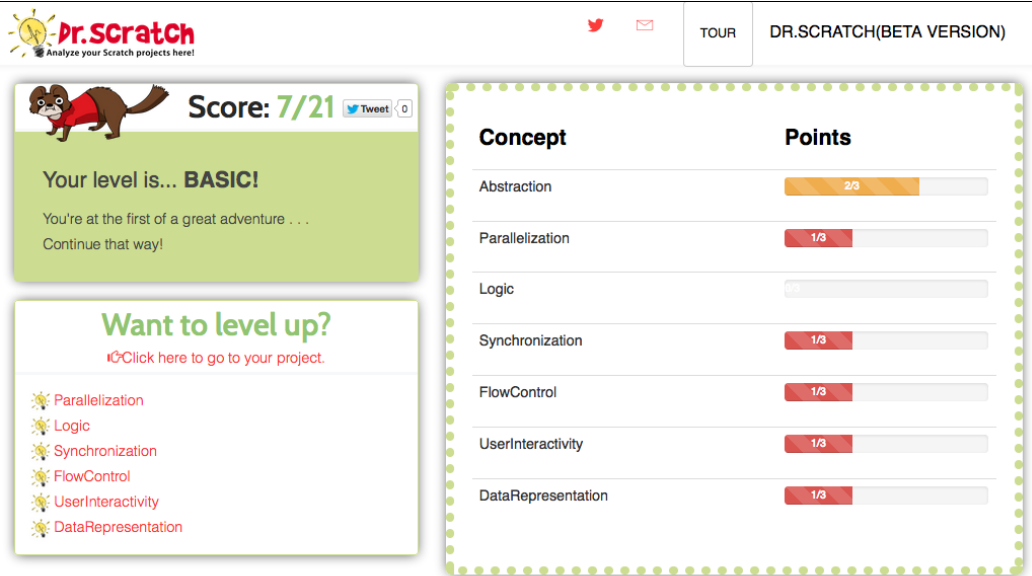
Dr. Scratch
Analyze your Scratch projects here!

TOUR

DR.SCRATCH(BETA VERSION)

Score: 7/21 Tweet 0

Your level is... BASIC!

You're at the first of a great adventure . . .
Continue that way!

Want to level up?

Click here to go to your project.

Parallelization
Logic
Synchronization
FlowControl
UserInteractivity
DataRepresentation

| Concept | Points |
|---|---|
| Abstraction | 2/3 |
| Parallelization | 1/3 |
| Logic | 0/3 |
| Synchronization | 1/3 |
| FlowControl | 1/3 |
| UserInteractivity | 1/3 |
| DataRepresentation | 1/3 |